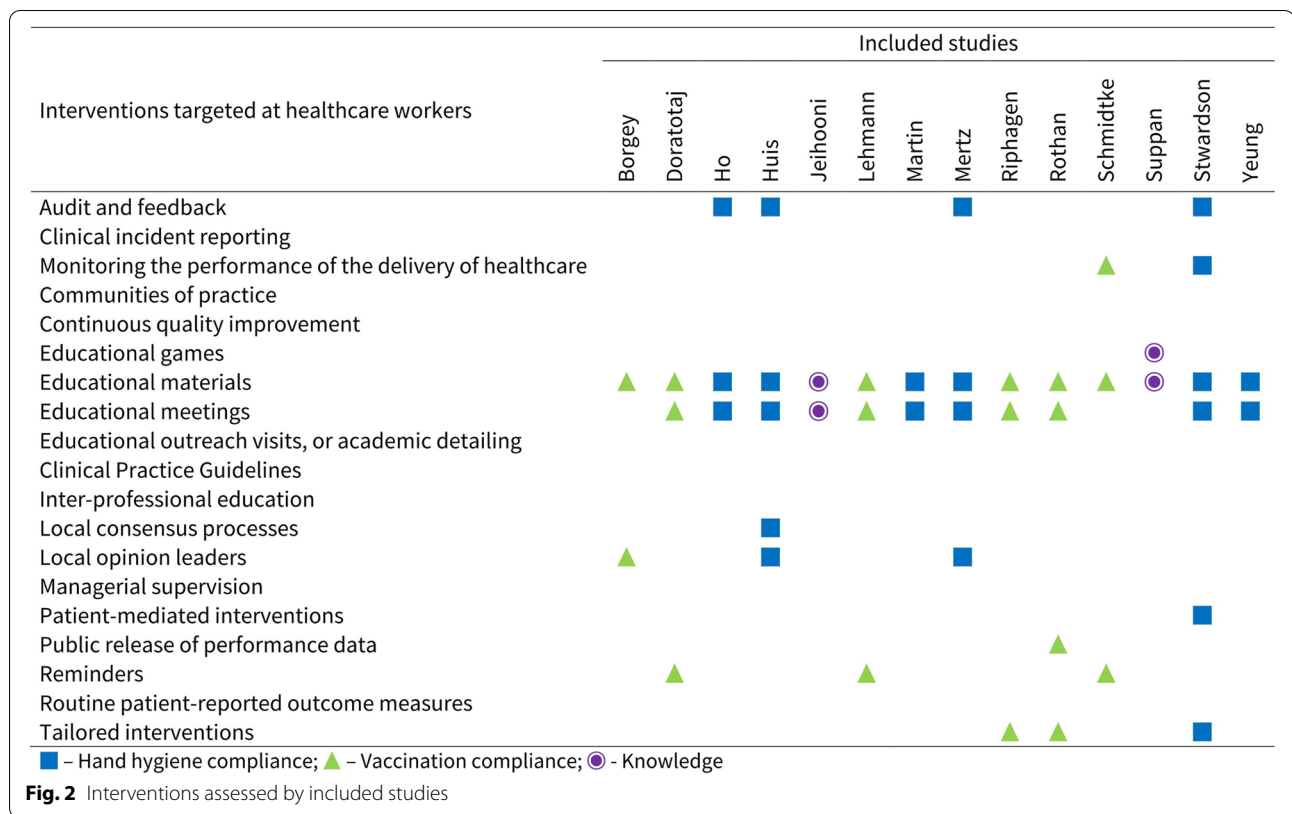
| Interventions targeted at healthcare workers | Borgey | Doratotaj | Ho | Huis | Jeihooni | Lehmann | Martin | Mertz | Riphagen | Rothan | Schmidtke | Suppan | Stwardson | Yeung |
|---|---|---|---|---|---|---|---|---|---|---|---|---|---|---|
| Audit and feedback | | | ■ | ■ | | | | ■ | | | | | ■ | |
| Clinical incident reporting | | | | | | | | | | | | | | |
| Monitoring the performance of the delivery of healthcare | | | | | | | | | | | ▲ | | ■ | |
| Communities of practice | | | | | | | | | | | | | | |
| Continuous quality improvement | | | | | | | | | | | | | | |
| Educational games | | | | | | | | | | | | ◉ | | |
| Educational materials | ▲ | ▲ | ■ | ■ | ◉ | ▲ | ■ | ■ | ▲ | ▲ | ▲ | ◉ | ■ | ■ |
| Educational meetings | | ▲ | ■ | ■ | ◉ | ▲ | ■ | ■ | ▲ | ▲ | | | ■ | ■ |
| Educational outreach visits, or academic detailing | | | | | | | | | | | | | | |
| Clinical Practice Guidelines | | | | | | | | | | | | | | |
| Inter-professional education | | | | | | | | | | | | | | |
| Local consensus processes | | | | ■ | | | | | | | | | | |
| Local opinion leaders | ▲ | | | ■ | | | | ■ | | | | | | |
| Managerial supervision | | | | | | | | | | | | | | |
| Patient-mediated interventions | | | | | | | | | | | | | ■ | |
| Public release of performance data | | | | | | | | | | ▲ | | | | |
| Reminders | | ▲ | | | | ▲ | | | | | ▲ | | | |
| Routine patient-reported outcome measures | | | | | | | | | | | | | | |
| Tailored interventions | | | | | | | | | ▲ | ▲ | | | ■ | |

Included studies

■ – Hand hygiene compliance; ▲ – Vaccination compliance; ◉ - Knowledge

**Fig. 2** Interventions assessed by included studies